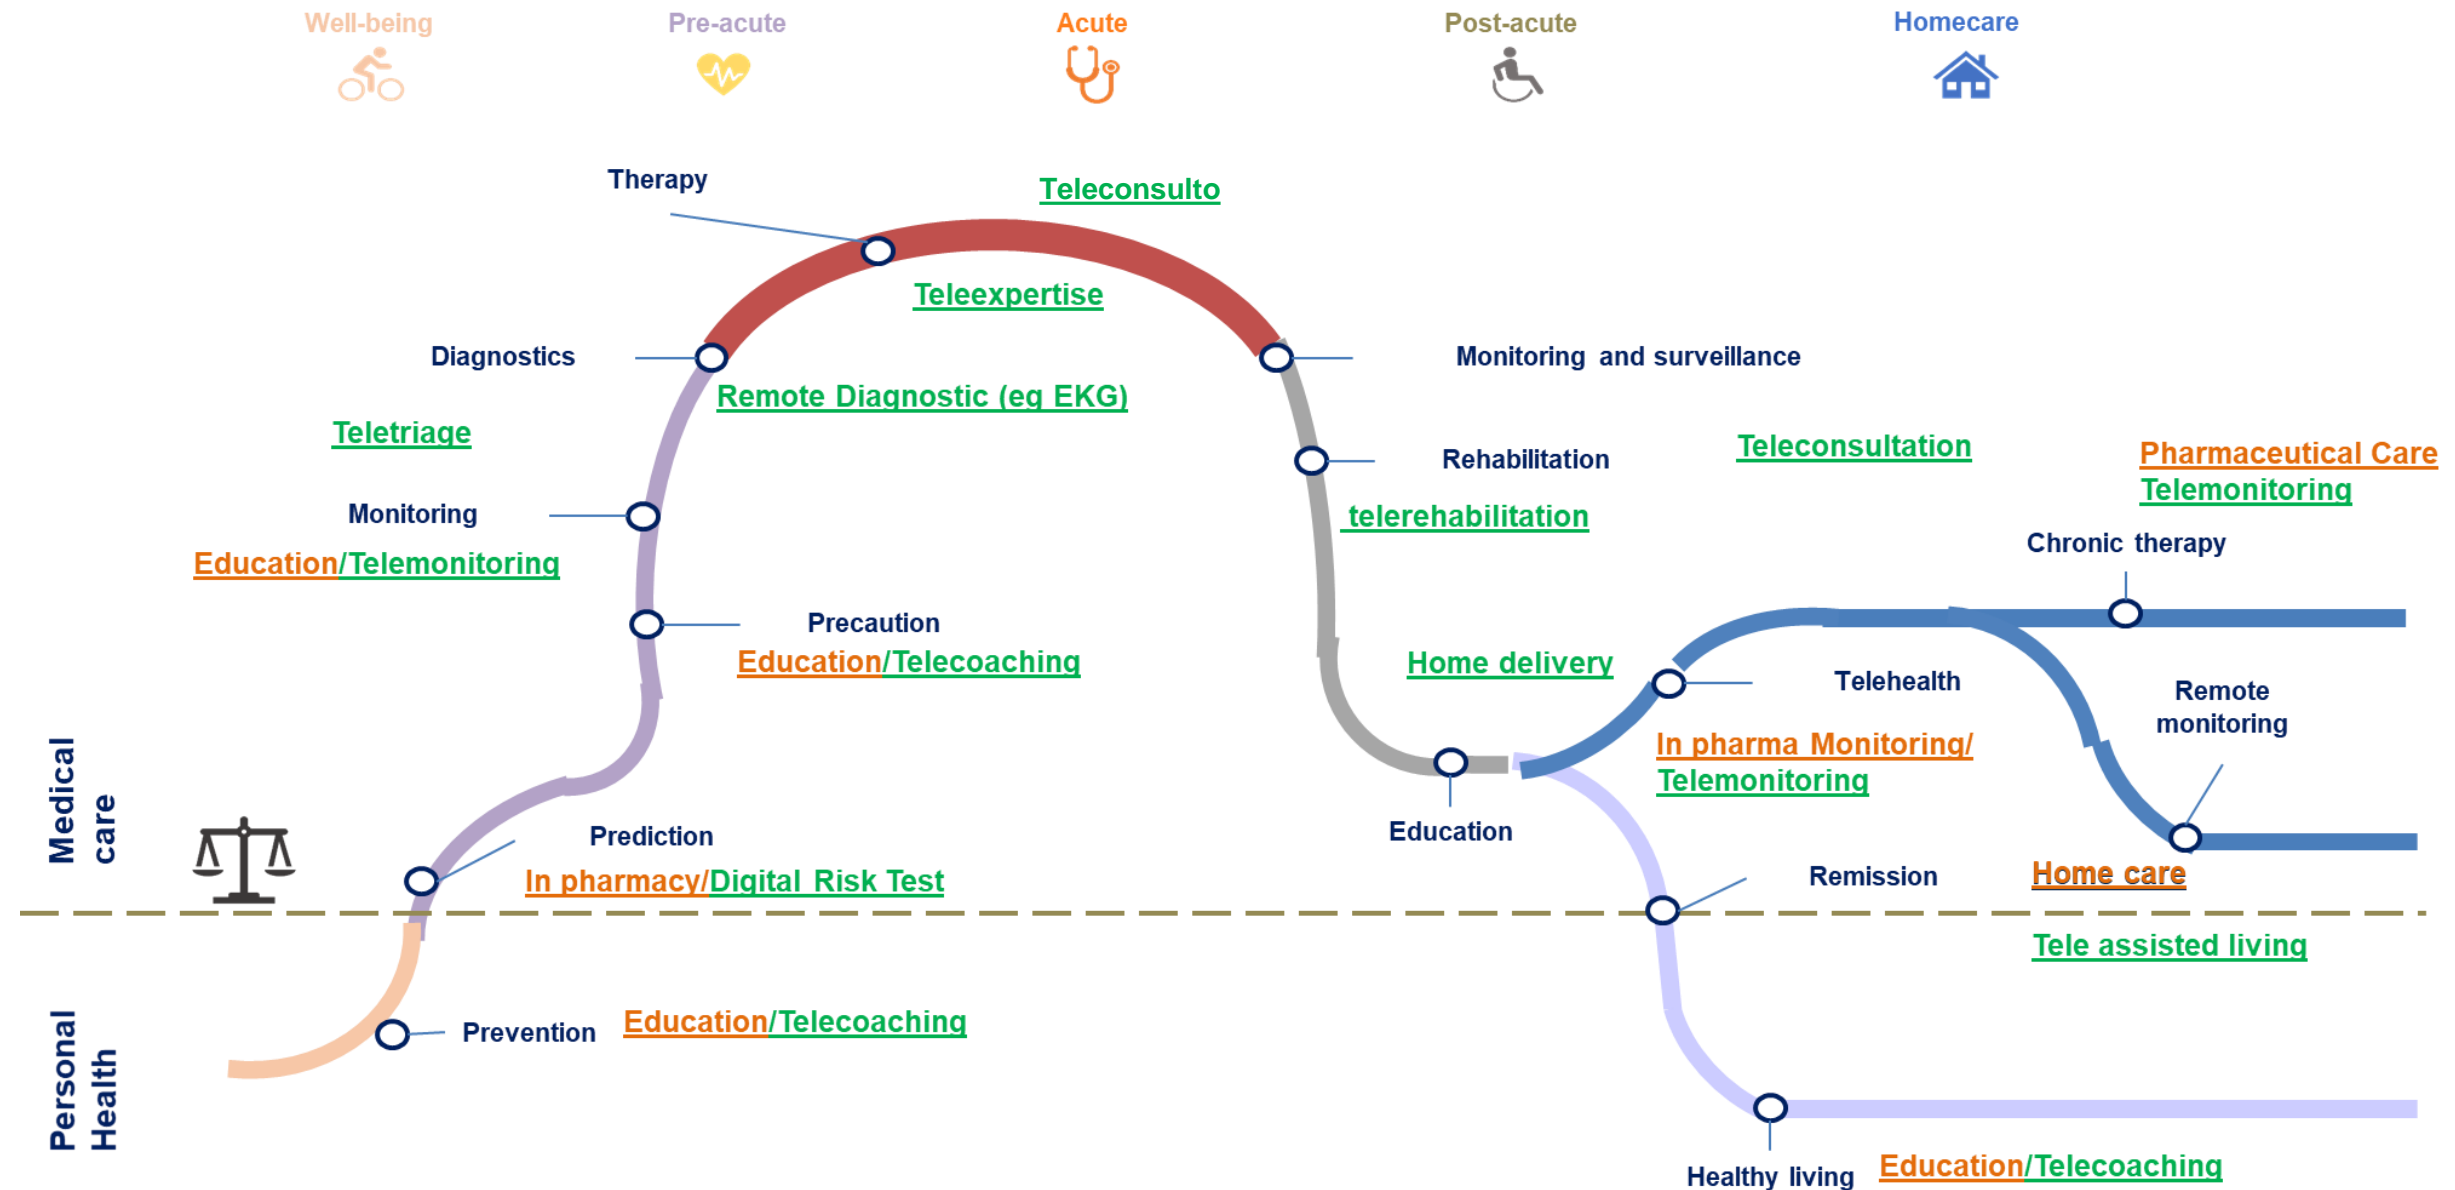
Well-being
Pre-acute
Acute
Post-acute
Homecare

Therapy
Teleconsulto
Teleexpertise
Diagnostics
Monitoring and surveillance
Remote Diagnostic (eg EKG)
Teletriage
Rehabilitation
Teleconsultation
Pharmaceutical Care
Telemonitoring
Monitoring
telerehabilitation
Education/Telemonitoring
Chronic therapy
Precaution
Education/Telecoaching
Home delivery
Telehealth
Remote monitoring
In pharma Monitoring/
Telemonitoring
Medical care
Education
Prediction
In pharmacy/Digital Risk Test
Remission
Home care
Tele assisted living
Personal Health
Prevention
Education/Telecoaching
Healthy living
Education/Telecoaching